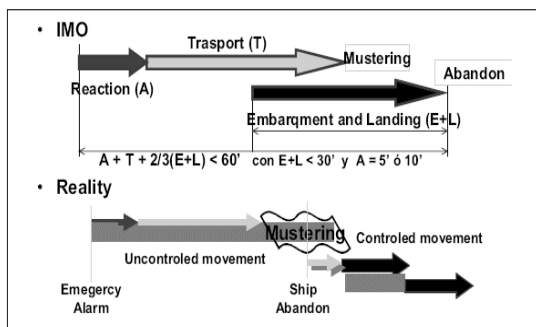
• IMO

Trasport (T)

Mustering

Abandon

Reaction (A)

Embarqment and Landing (E+L)

A + T + 2/3(E+L) < 60' con E+L < 30' y A = 5' ó 10'

• Reality

Mustering

Controled movement

Uncontroled movement

Emegercy Alarm

Ship Abandon